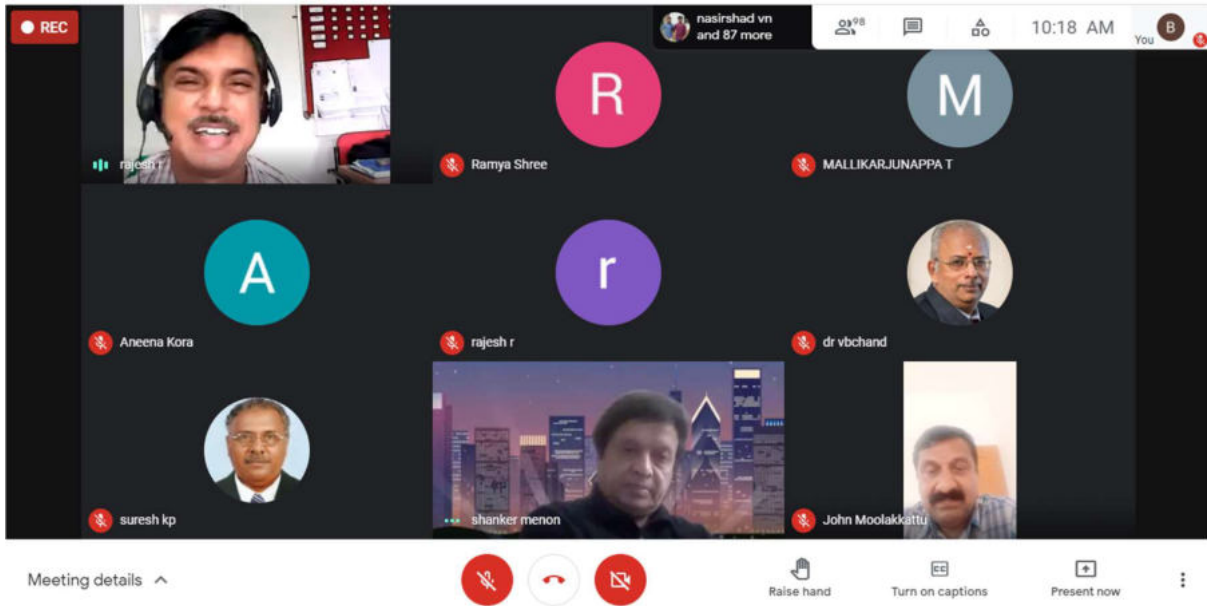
REC

nasirshad vn and 87 more

98

10:18 AM

B

You

R

M

rajesh r

Ramya Shree

MALLIKARJUNAPPA T

A

r

Aneena Kora

rajesh r

dr vbchand

suresh kp

shanker menon

John Moolakkattu

Meeting details

Raise hand

Turn on captions

Present now